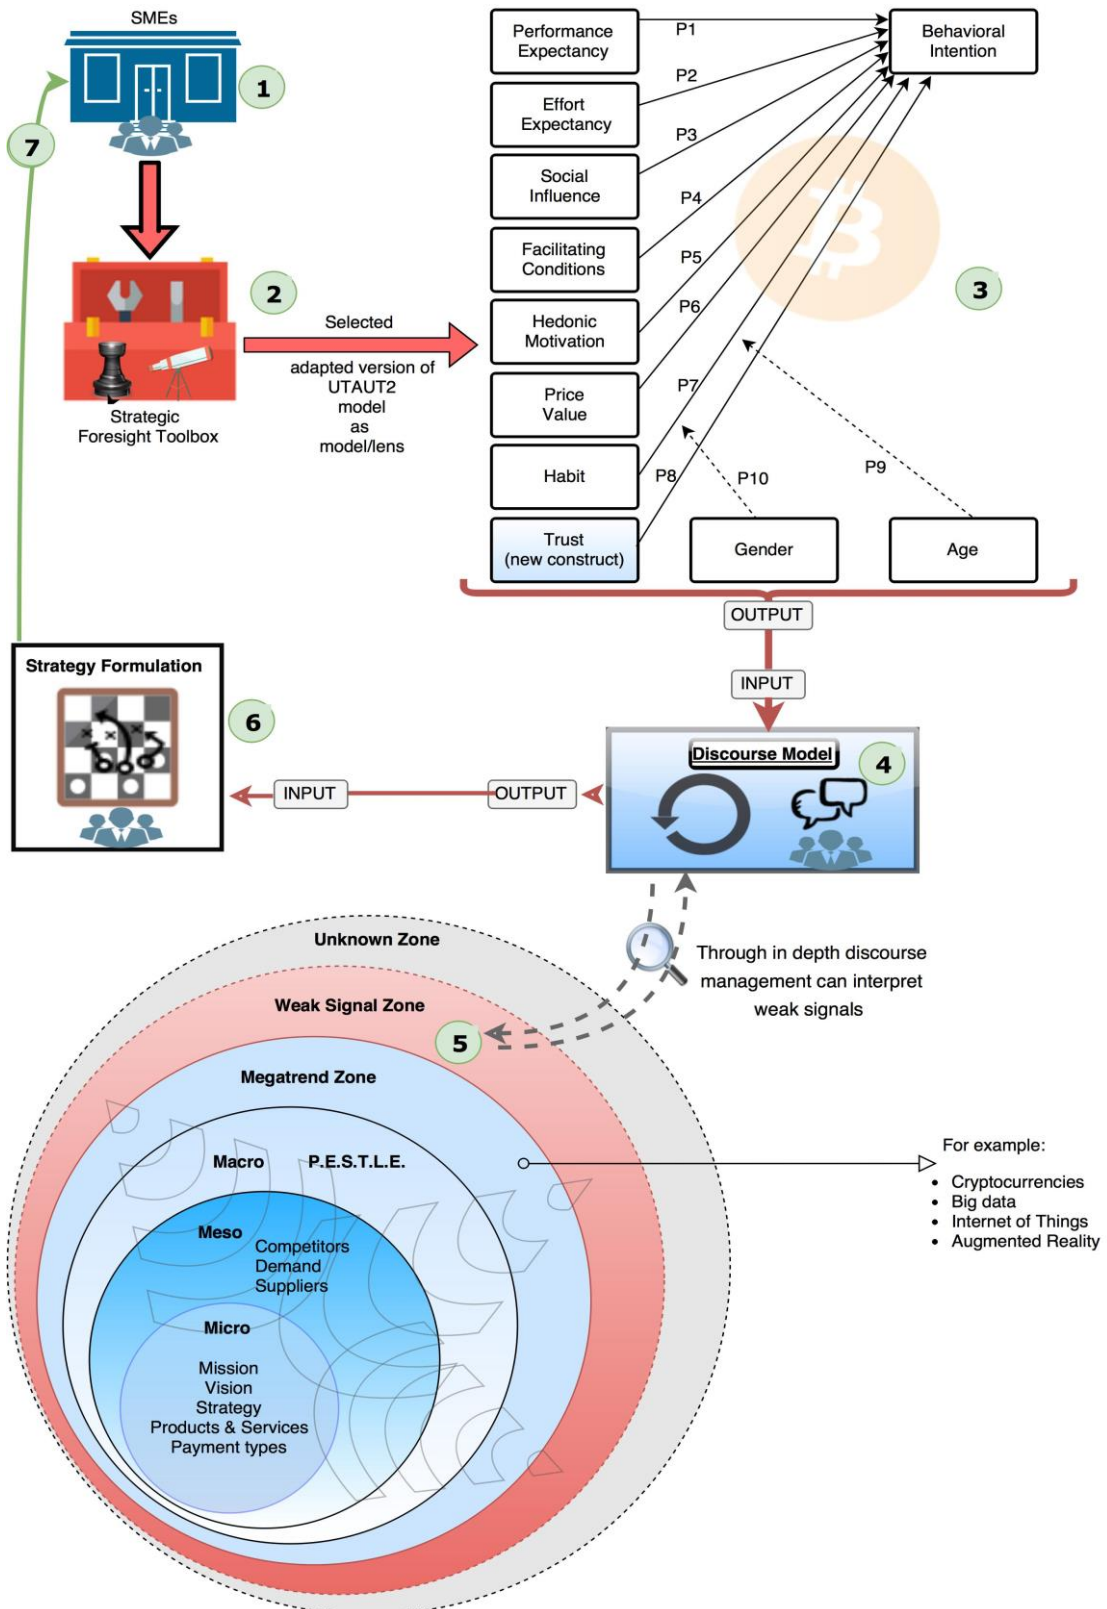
SMEs

1

7

2

Strategic Foresight Toolbox

Selected

adapted version of UTAUT2 model as model/lens

Performance Expectancy

Effort Expectancy

Social Influence

Facilitating Conditions

Hedonic Motivation

Price Value

Habit

Trust (new construct)

Behavioral Intention

P1

P2

P3

P4

P5

P6

P7

P8

P10

P9

Gender

Age

3

OUTPUT

INPUT

Discourse Model

4

Strategy Formulation

6

INPUT

OUTPUT

Through in depth discourse management can interpret weak signals

5

Unknown Zone

Weak Signal Zone

Megatrend Zone

Macro

P.E.S.T.L.E.

Meso

Competitors
Demand
Suppliers

Micro

Mission
Vision
Strategy
Products & Services
Payment types

For example:

- Cryptocurrencies
- Big data
- Internet of Things
- Augmented Reality